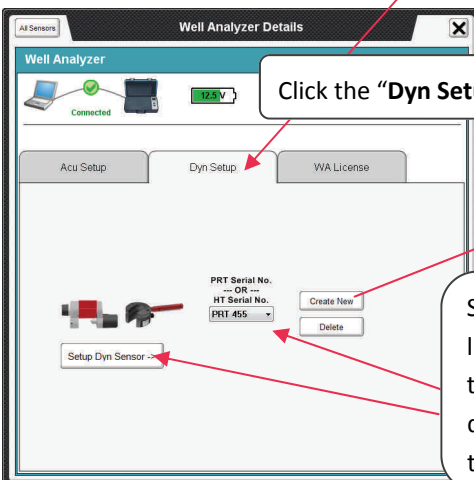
All Sensors

Well Analyzer Details

X

Well Analyzer

Connected

12.5 V

Click the "Dyn Set

Acu Setup

Dyn Setup

WA License

PRT Serial No.
--- OR ---
HT Serial No.

PRT 455

Create New

Delete

Setup Dyn Sensor ->

S
l
t
c
t